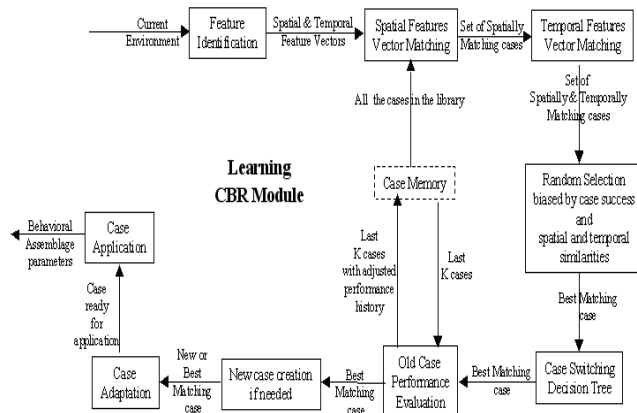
Current Environment

Feature Identification

Spatial & Temporal Feature Vectors

Spatial Features Vector Matching

Set of Spatially Matching cases

Temporal Features Vector Matching

Set of Spatially & Temporally Matching cases

All the cases in the library

Learning CBR Module

Case Memory

Random Selection biased by case success and spatial and temporal similarities

Behavioral Assemblage parameters

Case Application

Last K cases with adjusted performance history

Last K cases

Case ready for application

Best Matching case

New or Best Matching case

Best Matching case

Best Matching case

Case Adaptation

New case creation if needed

Old Case Performance Evaluation

Case Switching Decision Tree